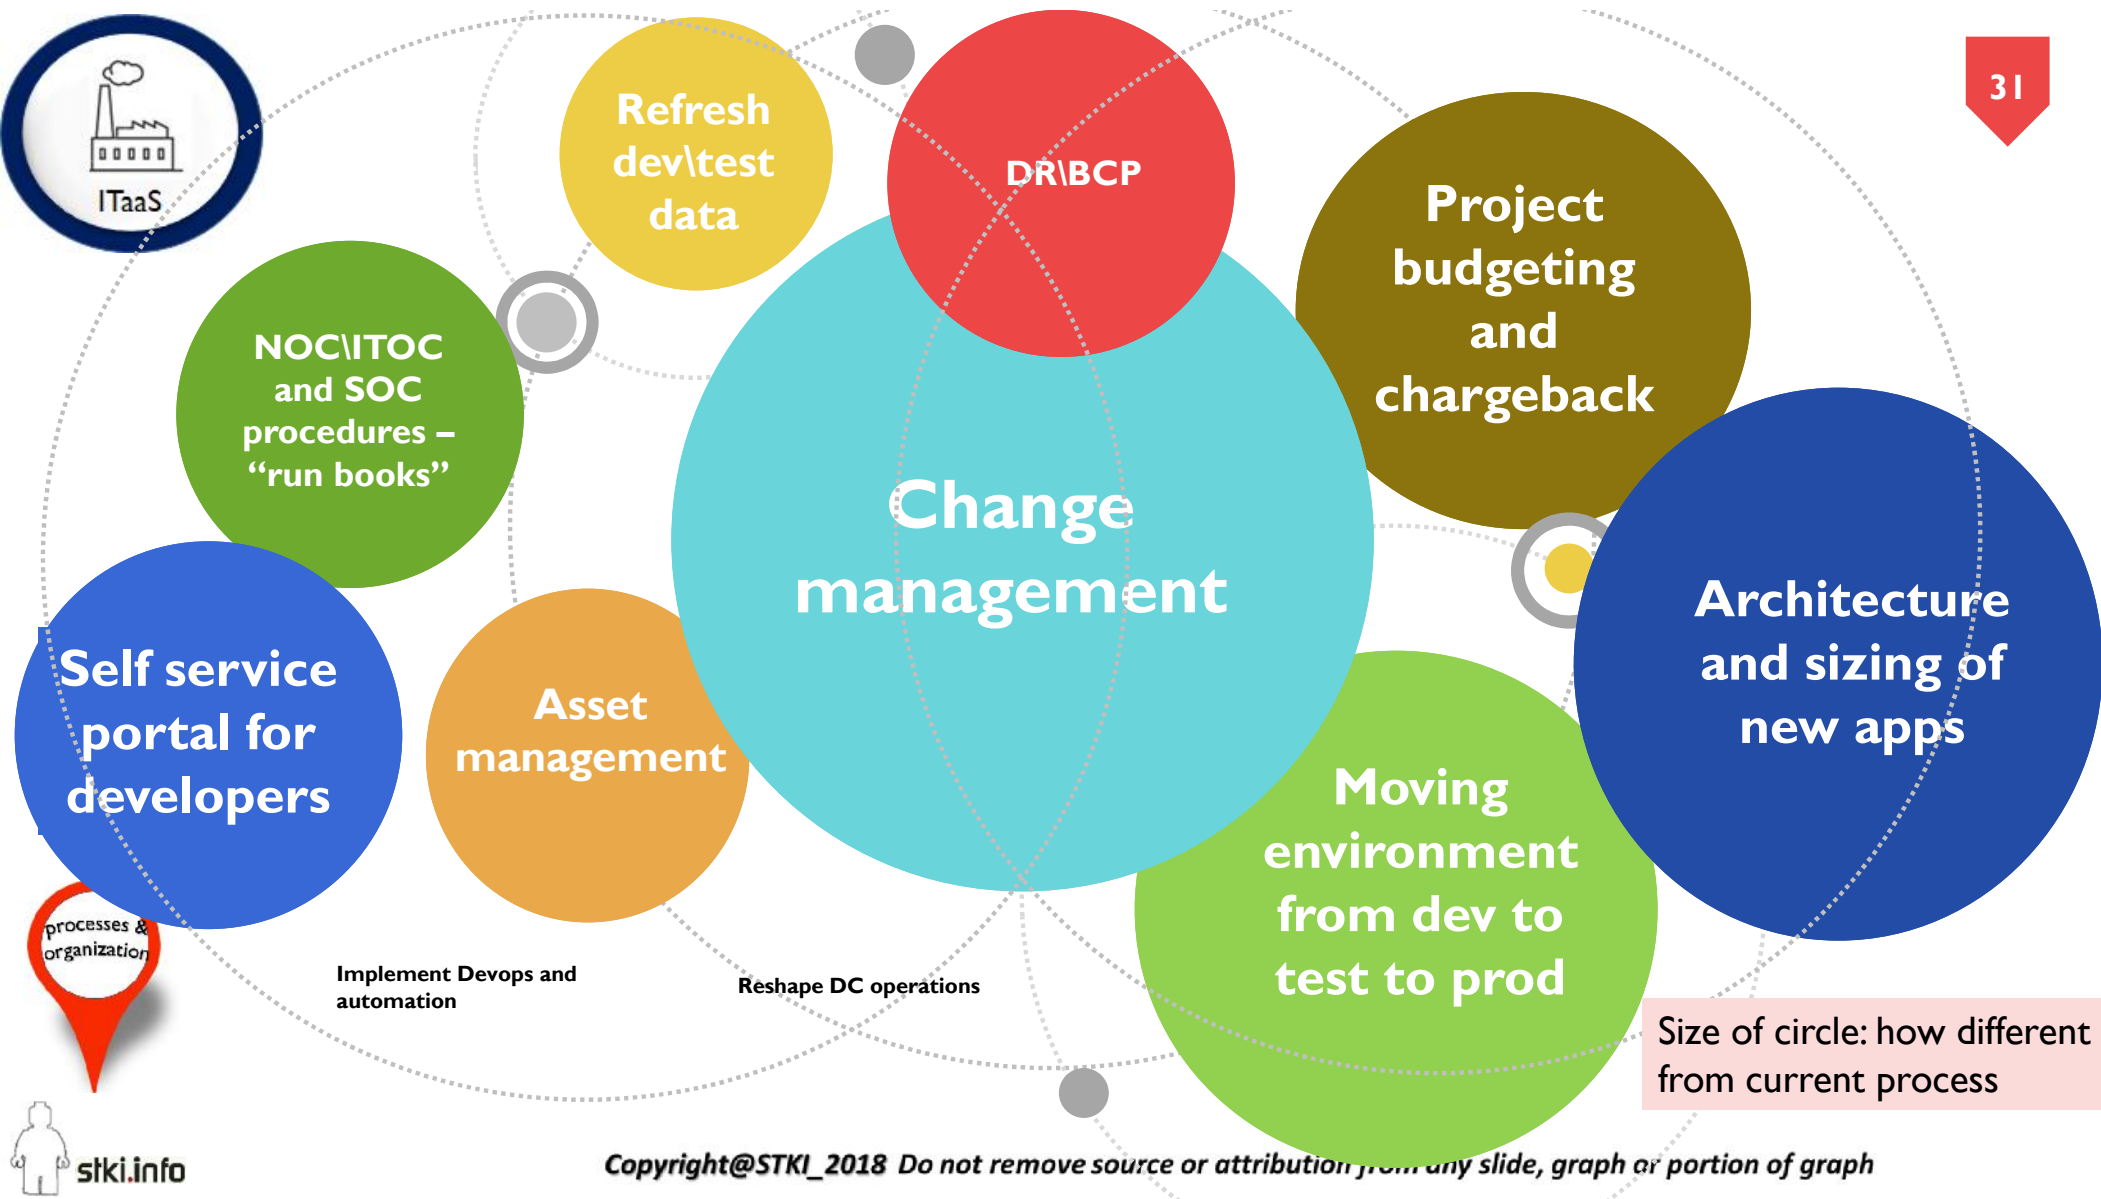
ITaaS

31

Refresh dev\test data

DR\BCP

Project budgeting and chargeback

NOC\ITOC and SOC procedures – “run books”

Change management

Architecture and sizing of new apps

Self service portal for developers

Asset management

Moving environment from dev to test to prod

processes & organization

Implement Devops and automation

Reshape DC operations

Size of circle: how different from current process

stki.info

Copyright@STKI_2018 Do not remove source or attribution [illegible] slide, graph or portion of graph